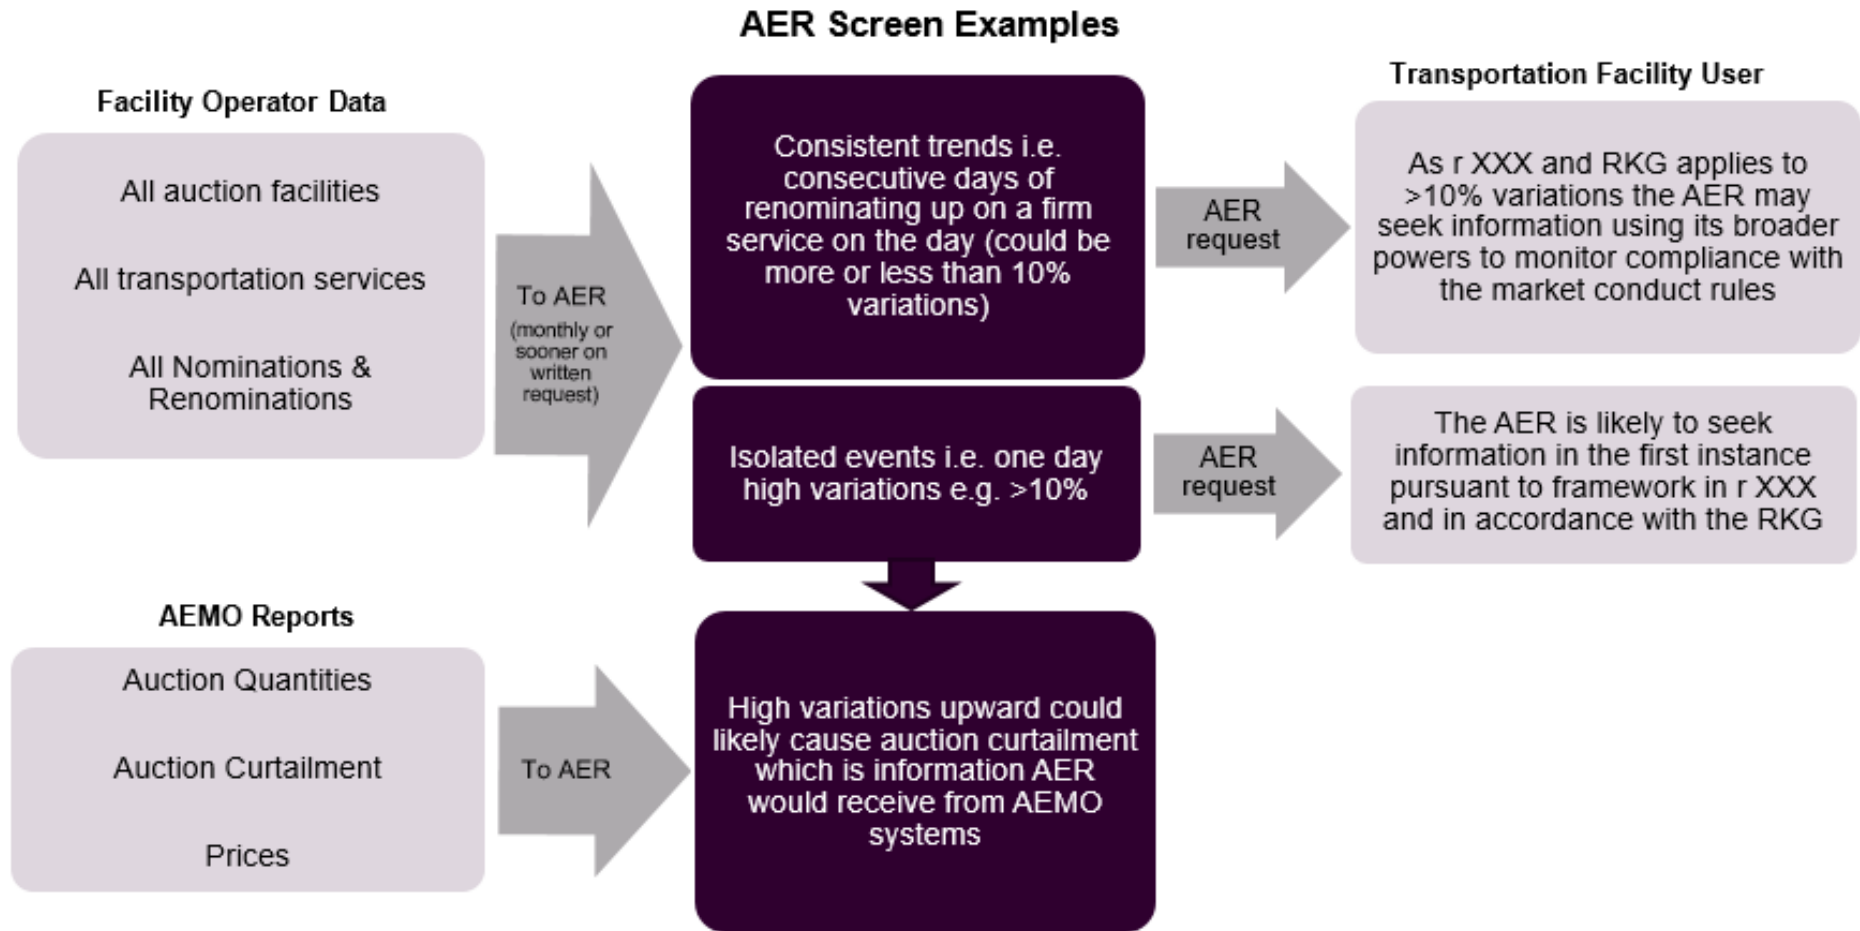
AER Screen Examples

Facility Operator Data

All auction facilities

All transportation services

All Nominations & Renominations

To AER
(monthly or sooner on written request)

Consistent trends i.e. consecutive days of renominating up on a firm service on the day (could be more or less than 10% variations)

AER request

Transportation Facility User

As r XXX and RKG applies to >10% variations the AER may seek information using its broader powers to monitor compliance with the market conduct rules

Isolated events i.e. one day high variations e.g. >10%

AER request

The AER is likely to seek information in the first instance pursuant to framework in r XXX and in accordance with the RKG

AEMO Reports

Auction Quantities

Auction Curtailment

Prices

To AER

High variations upward could likely cause auction curtailment which is information AER would receive from AEMO systems